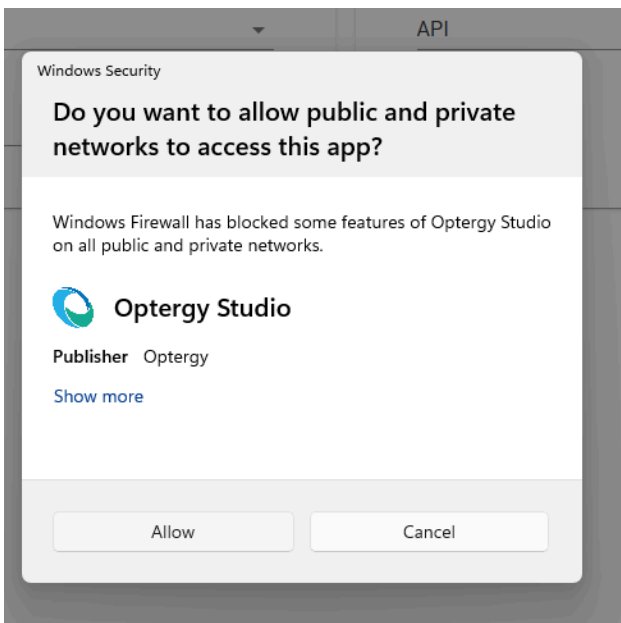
API

Windows Security

Do you want to allow public and private networks to access this app?

Windows Firewall has blocked some features of Optergy Studio on all public and private networks.

Optergy Studio

Publisher Optergy

Show more

Allow

Cancel